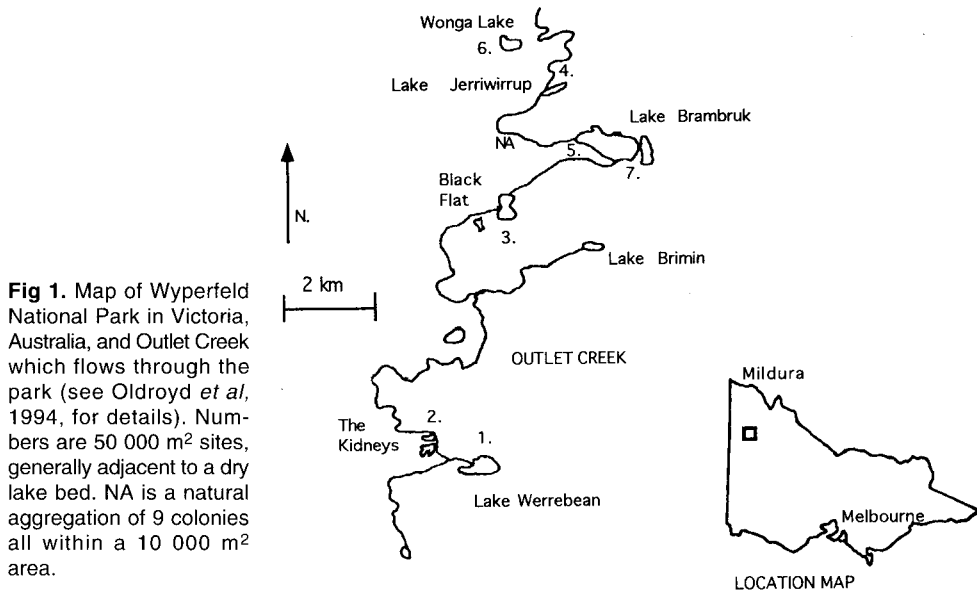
Wonga Lake
6.
4.
Lake Jerriwirrup
Lake Brambruk
NA
5.
7.
N.
Black Flat
3.
Lake Brimin
2 km

**Fig 1.** Map of Wyperfeld National Park in Victoria, Australia, and Outlet Creek which flows through the park (see Oldroyd *et al*, 1994, for details). Numbers are 50 000 m$^2$ sites, generally adjacent to a dry lake bed. NA is a natural aggregation of 9 colonies all within a 10 000 m$^2$ area.

OUTLET CREEK
Mildura
The Kidneys
2.
1.
Lake Werrebean
Melbourne
LOCATION MAP